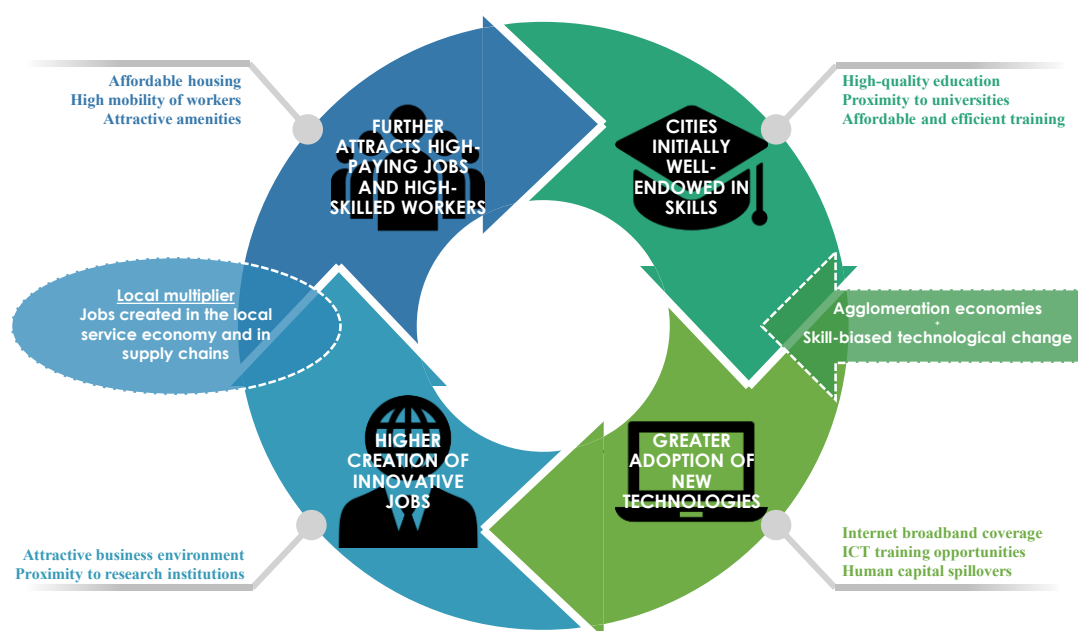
Affordable housing
High mobility of workers
Attractive amenities

FURTHER ATTRACTS HIGH-PAYING JOBS AND HIGH-SKILLED WORKERS

CITIES INITIALLY WELL-ENDOWED IN SKILLS

High-quality education
Proximity to universities
Affordable and efficient training

Local multiplier
Jobs created in the local service economy and in supply chains

Agglomeration economies
+
Skill-biased technological change

HIGHER CREATION OF INNOVATIVE JOBS

GREATER ADOPTION OF NEW TECHNOLOGIES

Attractive business environment
Proximity to research institutions

Internet broadband coverage
ICT training opportunities
Human capital spillovers